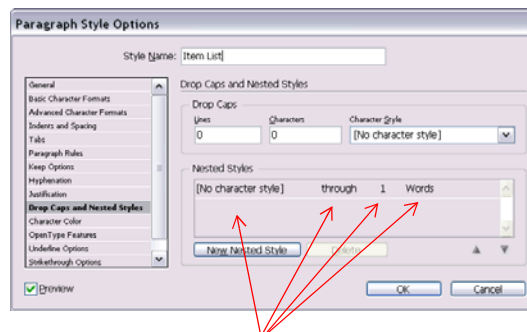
Paragraph Style Options

Style Name: Item List

General
Basic Character Formats
Advanced Character Formats
Indents and Spacing
Tabs
Paragraph Rules
Keep Options
Hyphenation
Justification
Drop Caps and Nested Styles
Character Color
OpenType Features
Underline Options
Strikethrough Options

Drop Caps and Nested Styles

Drop Caps

Lines
0

Characters
0

Character Style
[No character style]

Nested Styles

[No character style] through 1 Words

New Nested Style
Delete

Preview

OK
Cancel